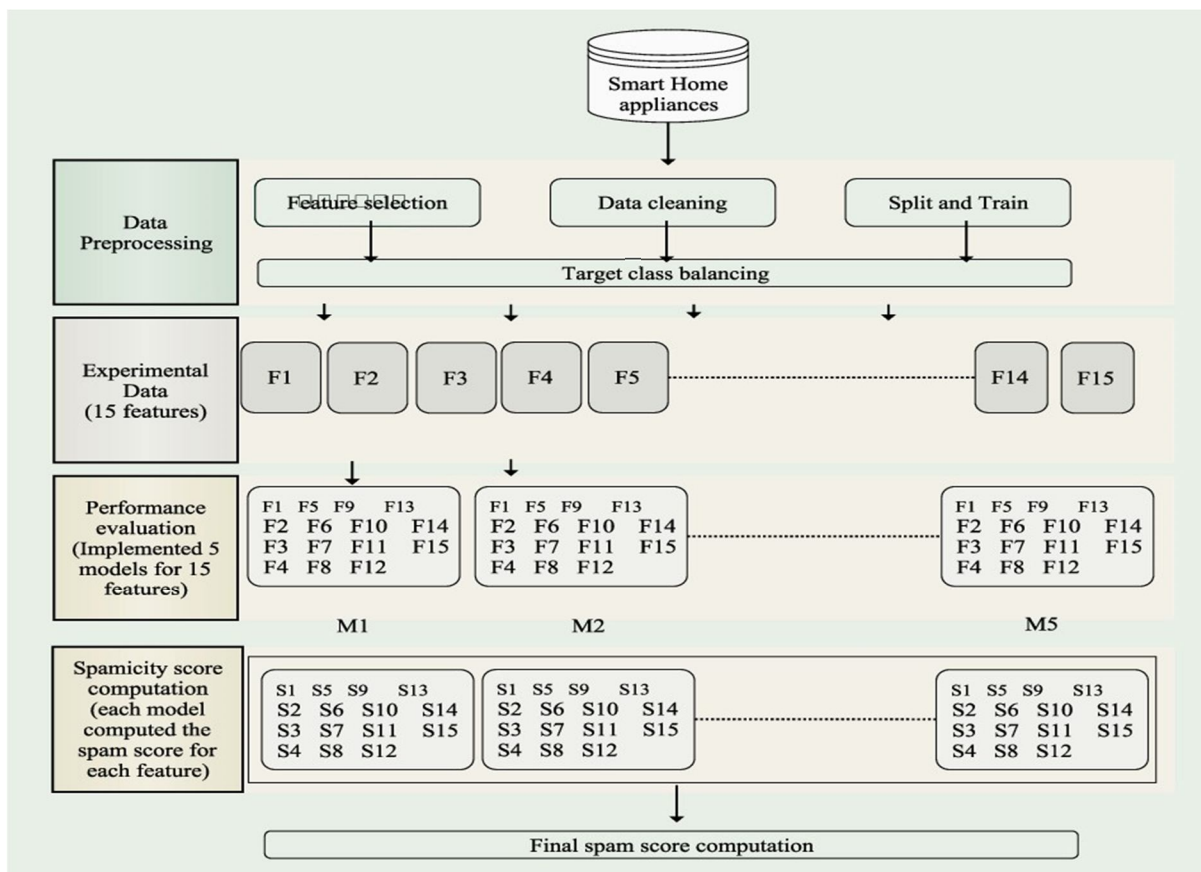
Smart Home appliances

Data Preprocessing

Feature selection

Data cleaning

Split and Train

Target class balancing

Experimental Data (15 features)

F1 F2 F3 F4 F5 F14 F15

Performance evaluation (Implemented 5 models for 15 features)

F1 F5 F9 F13
F2 F6 F10 F14
F3 F7 F11 F15
F4 F8 F12

F1 F5 F9 F13
F2 F6 F10 F14
F3 F7 F11 F15
F4 F8 F12

F1 F5 F9 F13
F2 F6 F10 F14
F3 F7 F11 F15
F4 F8 F12

M1 M2 M5

Spamicity score computation (each model computed the spam score for each feature)

S1 S5 S9 S13
S2 S6 S10 S14
S3 S7 S11 S15
S4 S8 S12

S1 S5 S9 S13
S2 S6 S10 S14
S3 S7 S11 S15
S4 S8 S12

S1 S5 S9 S13
S2 S6 S10 S14
S3 S7 S11 S15
S4 S8 S12

Final spam score computation